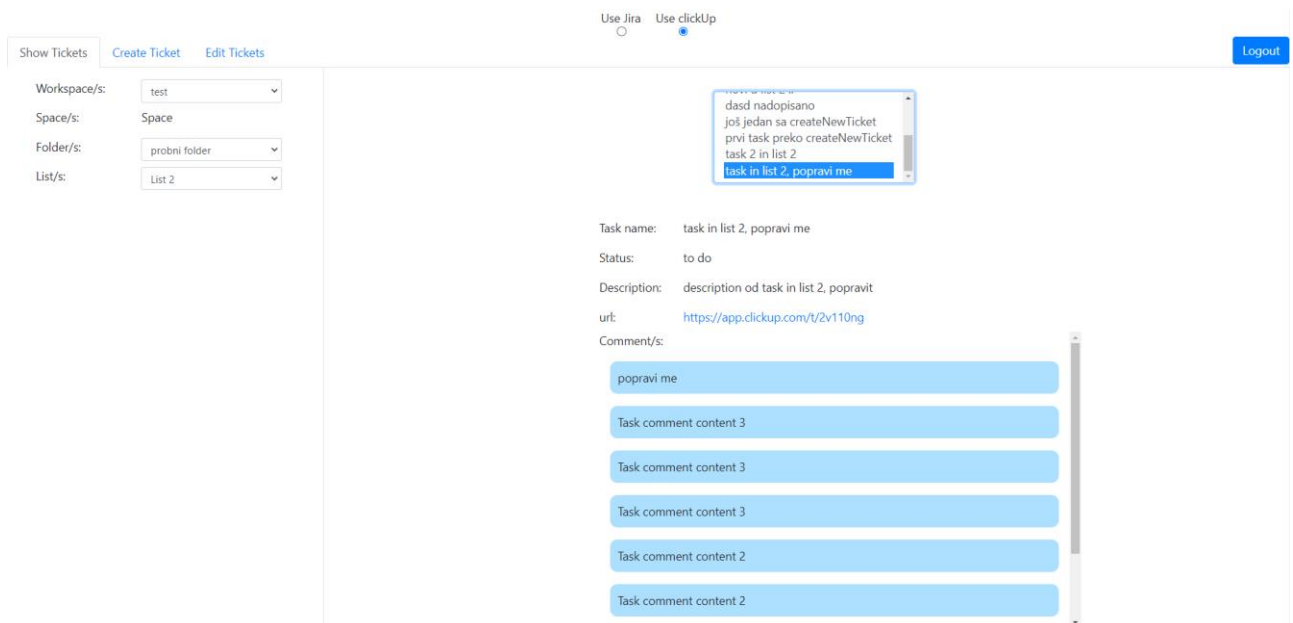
Use Jira Use clickUp

Show Tickets Create Ticket Edit Tickets

Logout

Workspace/s: test
Space/s: Space
Folder/s: probni folder
List/s: List 2

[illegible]
dasd nadopisano
još jedan sa createNewTicket
prvi task preko createNewTicket
task 2 in list 2
task in list 2, popravi me

Task name: task in list 2, popravi me

Status: to do

Description: description od task in list 2, popravit

url: https://app.clickup.com/t/2v110ng

Comment/s:

popravi me

Task comment content 3

Task comment content 3

Task comment content 3

Task comment content 2

Task comment content 2